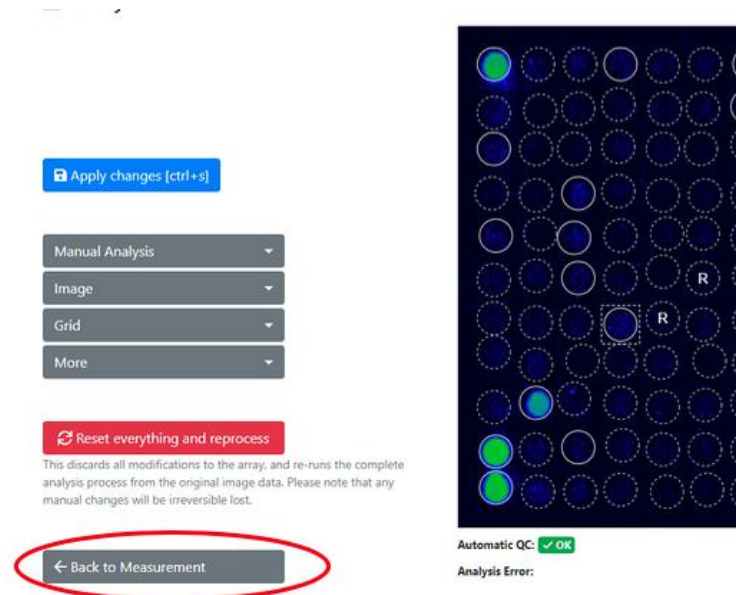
Apply changes [ctrl+s]

Manual Analysis

Image

Grid

More

Reset everything and reprocess

This discards all modifications to the array, and re-runs the complete analysis process from the original image data. Please note that any manual changes will be irreversible lost.

← Back to Measurement

R

R

Automatic QC: ✓ OK

Analysis Error: